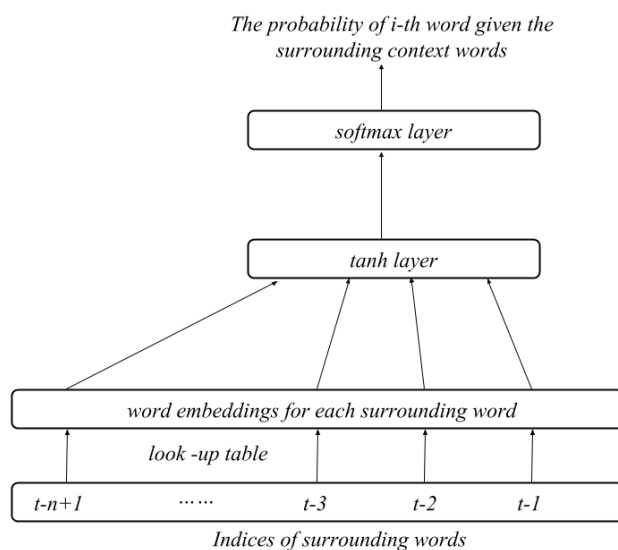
The probability of i-th word given the surrounding context words

softmax layer

tanh layer

word embeddings for each surrounding word

look -up table

t-n+1

……

t-3

t-2

t-1

Indices of surrounding words